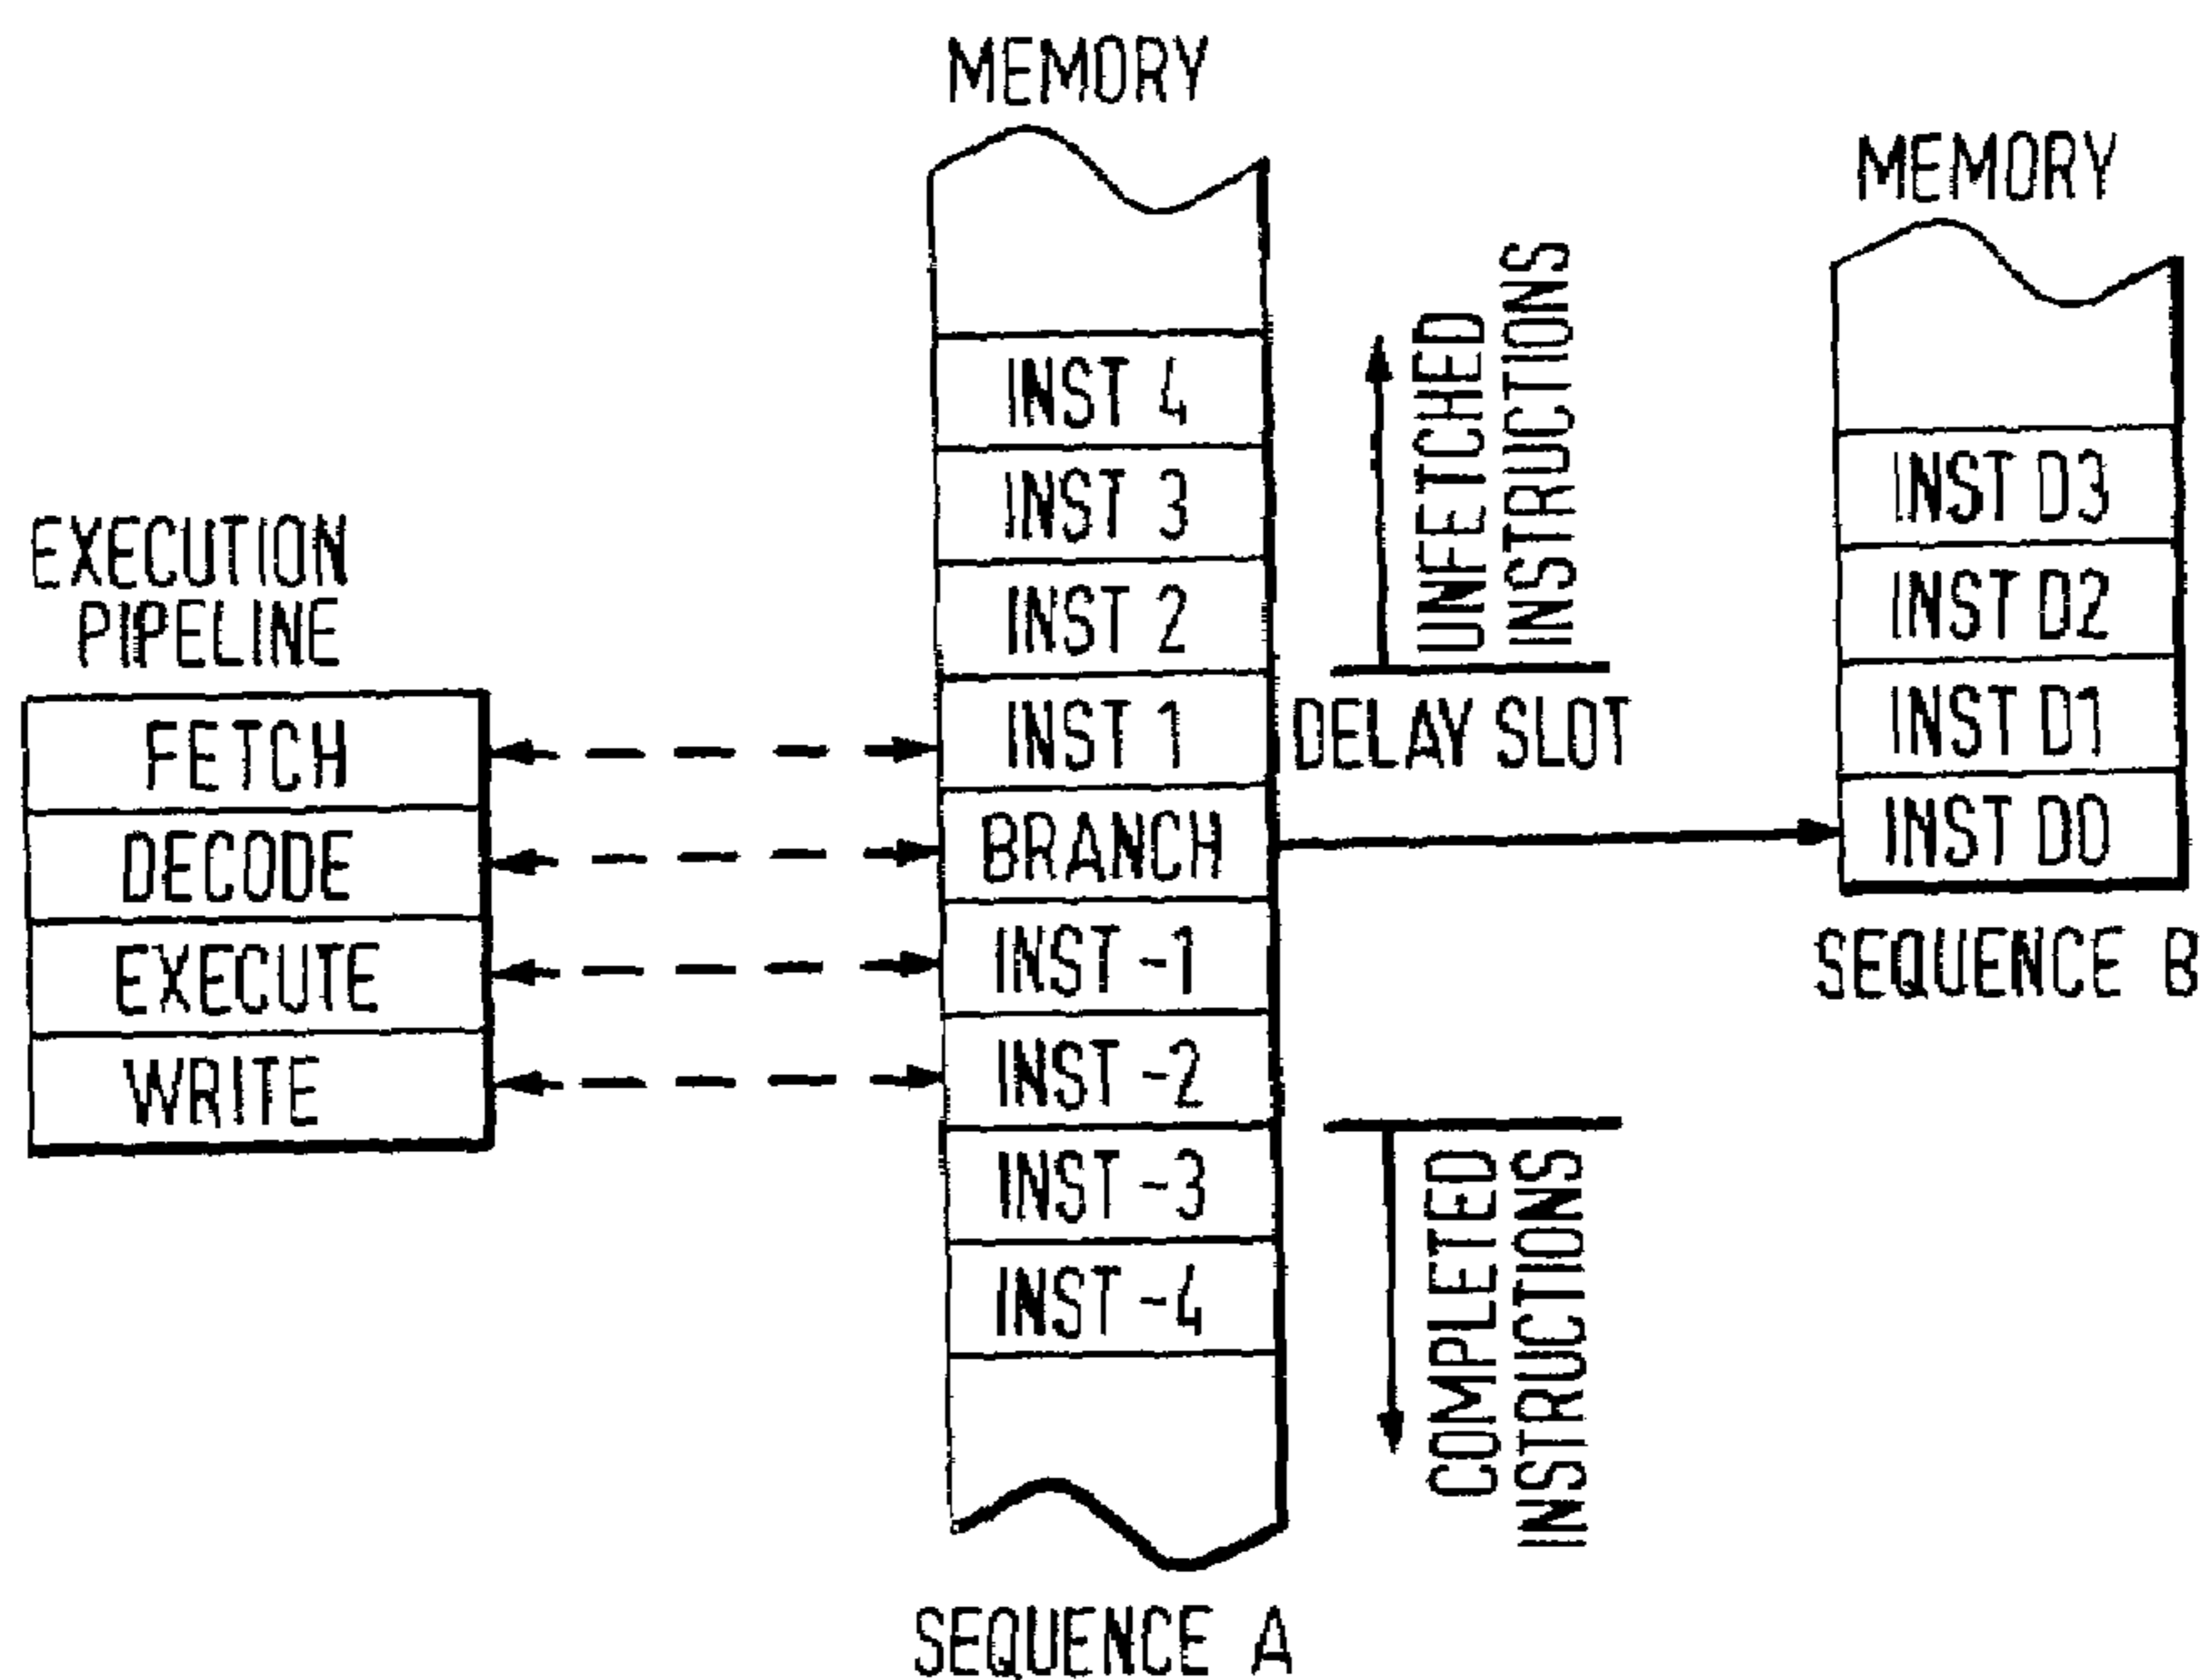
MEMORY

EXECUTION PIPELINE

FETCH
DECODE
EXECUTE
WRITE

INST 4
INST 3
INST 2
INST 1
BRANCH
INST -1
INST -2
INST -3
INST -4

SEQUENCE A

UNFETCHED INSTRUCTIONS

DELAY SLOT

COMPLETED INSTRUCTIONS

MEMORY

INST D3
INST D2
INST D1
INST D0

SEQUENCE B